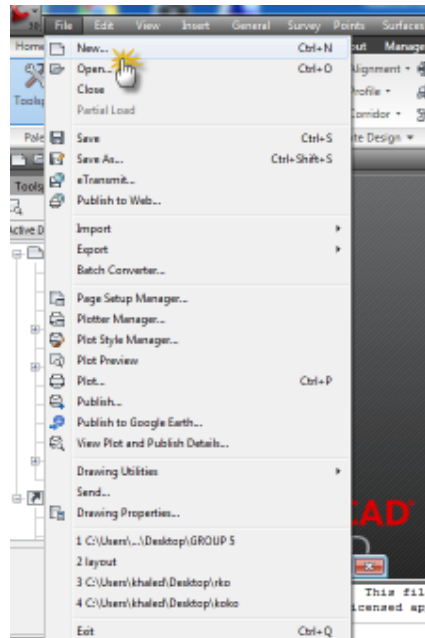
File Edit View Insert General Survey Points Surfaces

Home out Manage

Tools Alignment Profile Corridor

Pole te Design

Tools

Active D

New... Ctrl+N
Open... Ctrl+O
Close
Partial Load

Save Ctrl+S
Save As... Ctrl+Shift+S
eTransmit...
Publish to Web...

Import
Export
Batch Converter...

Page Setup Manager...
Plotter Manager...
Plot Style Manager...
Plot Preview
Plot... Ctrl+P
Publish...
Publish to Google Earth...
View Plot and Publish Details...

Drawing Utilities
Send...
Drawing Properties...

1 C:\Users\...\Desktop\GROUP 5
2 layout
3 C:\Users\khaled\Desktop\rko
4 C:\Users\khaled\Desktop\koko

Exit Ctrl+Q

CAD

This fil
icensed ap